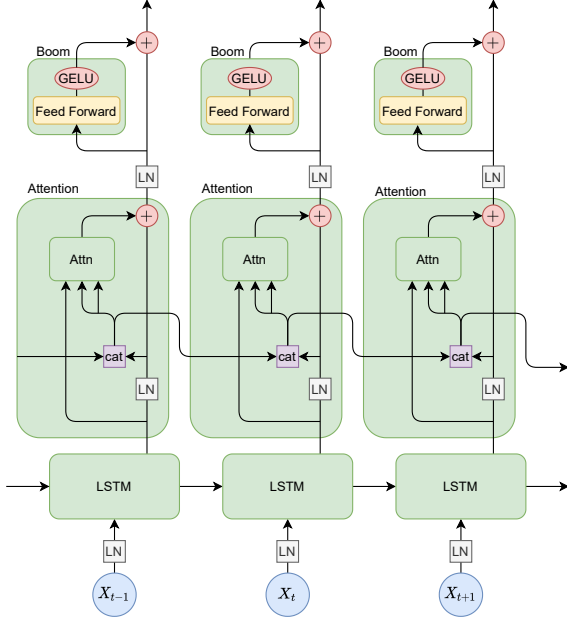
Boom
+
GELU
Feed Forward
LN
Attention
+
Attn
cat
LN
LSTM
LN
$X_{t-1}$

Boom
+
GELU
Feed Forward
LN
Attention
+
Attn
cat
LN
LSTM
LN
$X_t$

Boom
+
GELU
Feed Forward
LN
Attention
+
Attn
cat
LN
LSTM
LN
$X_{t+1}$